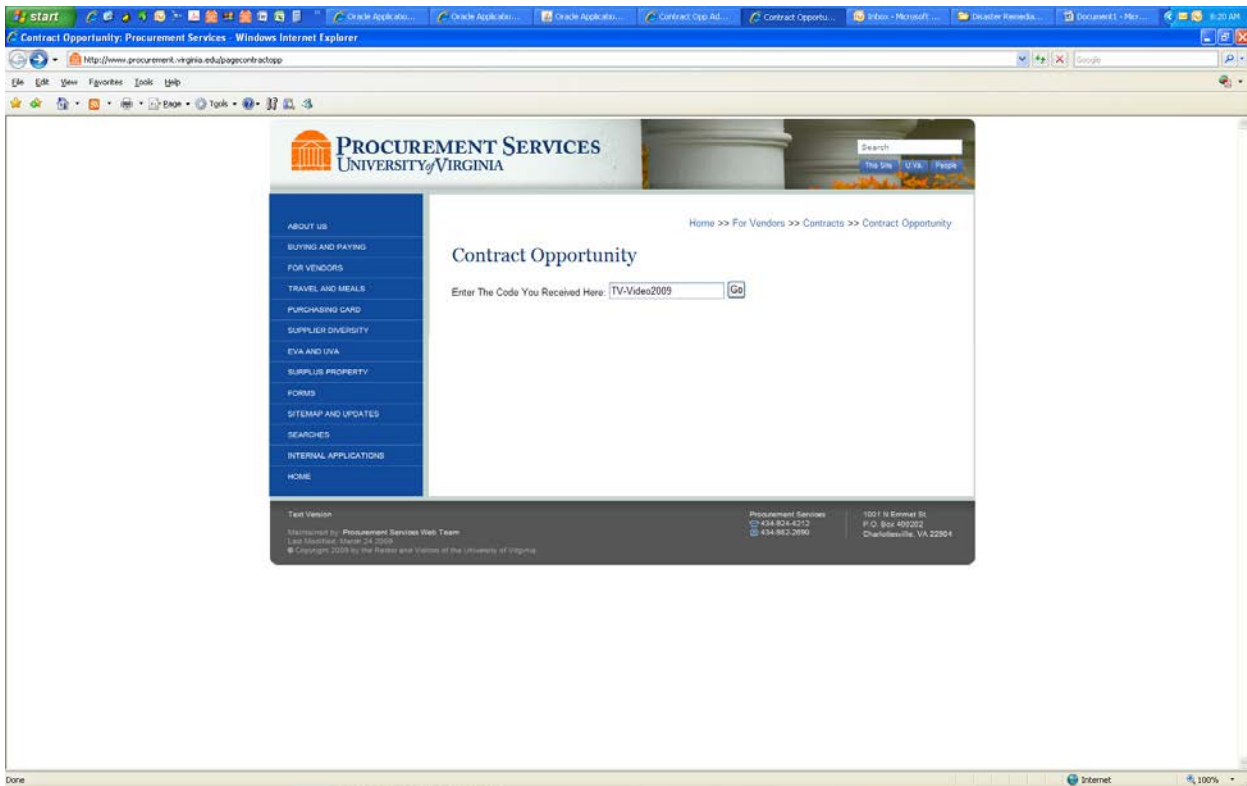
start Oracle Applicatio... Oracle Applicatio... Oracle Applicatio... Contract Opp Ad... Contract Opportu... Inbox - Microsoft ... Disaster Remedia... Document1 - Micr... 8:20 AM

Contract Opportunity: Procurement Services - Windows Internet Explorer

http://www.procurement.virginia.edu/pagecontractopp

Google

File Edit View Favorites Tools Help

Page Tools

PROCUREMENT SERVICES
UNIVERSITY of VIRGINIA

Search
This Site U.Va. People

ABOUT US
BUYING AND PAYING
FOR VENDORS
TRAVEL AND MEALS
PURCHASING CARD
SUPPLIER DIVERSITY
EVA AND UVA
SURPLUS PROPERTY
FORMS
SITEMAP AND UPDATES
SEARCHES
INTERNAL APPLICATIONS
HOME

Home >> For Vendors >> Contracts >> Contract Opportunity

Contract Opportunity

Enter The Code You Received Here: TV-Video2009 Go

Text Version

Maintained by: Procurement Services Web Team
Last Modified: March 24 2009
© Copyright 2009 by the Rector and Visitors of the University of Virginia

Procurement Services
434-924-4212
434-982-2690

1001 N Emmet St.
P.O. Box 400202
Charlottesville, VA 22904

Done

Internet

100%